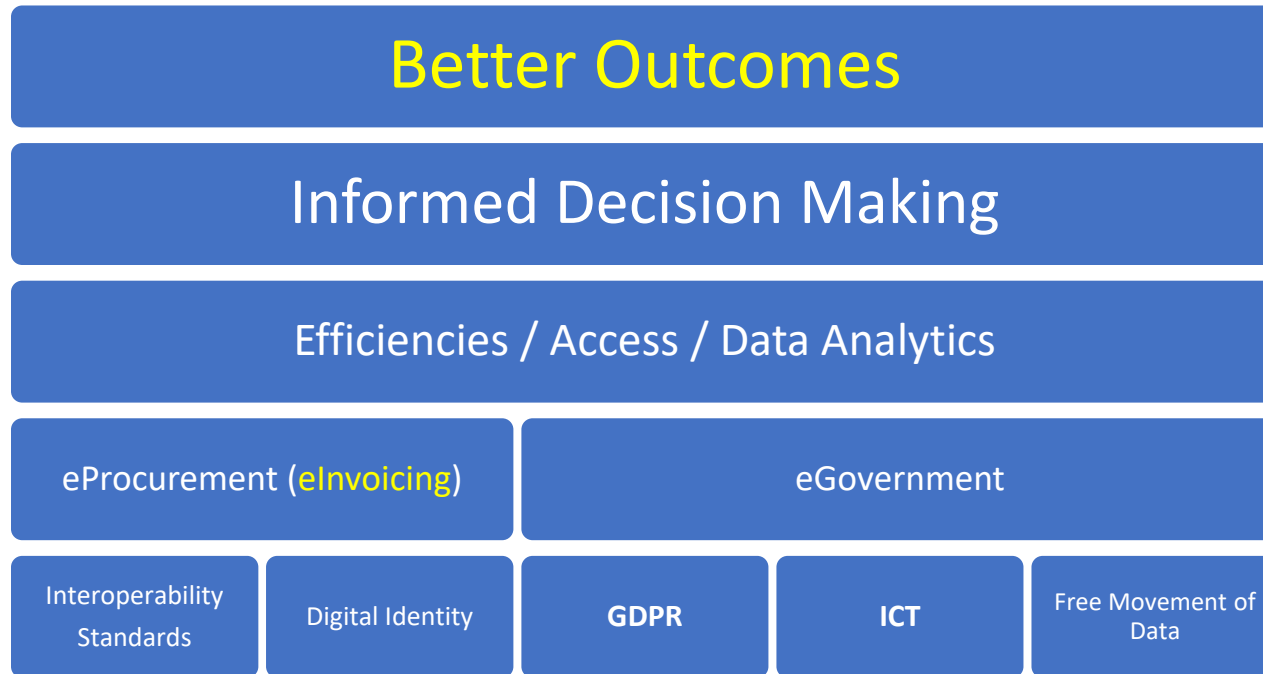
Better Outcomes

Informed Decision Making

Efficiencies / Access / Data Analytics

eProcurement (eInvoicing)

eGovernment

Interoperability Standards

Digital Identity

GDPR

ICT

Free Movement of Data